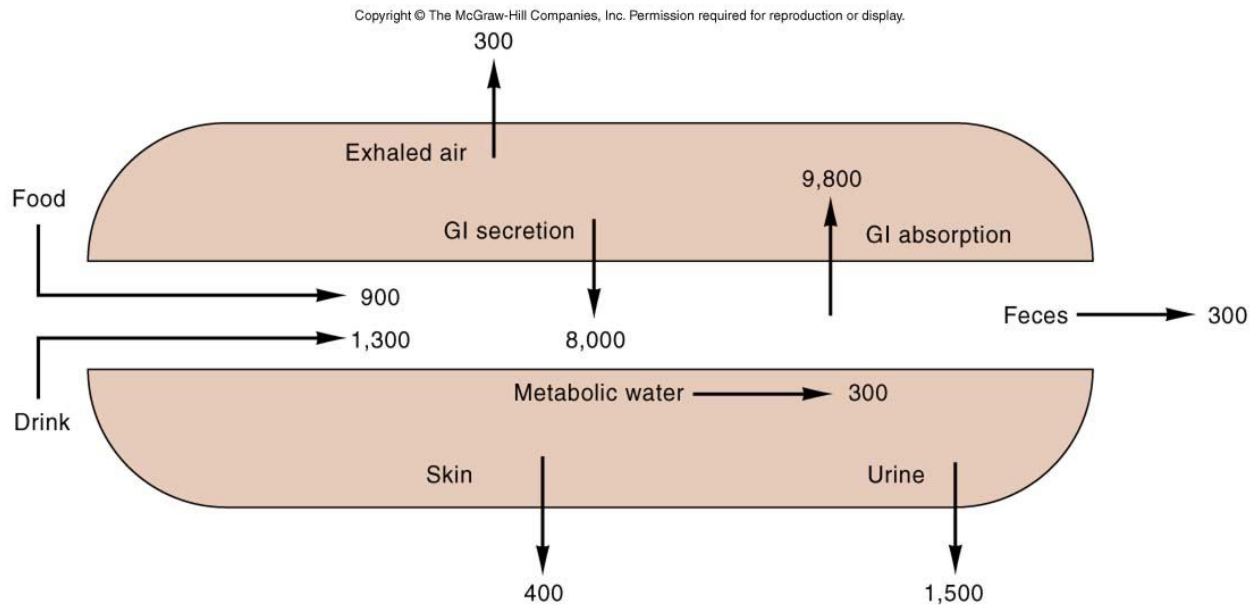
Copyright © The McGraw-Hill Companies, Inc. Permission required for reproduction or display.

300

Exhaled air

Food

9,800

GI secretion

GI absorption

900

Feces

300

1,300

8,000

Drink

Metabolic water

300

Skin

Urine

400

1,500